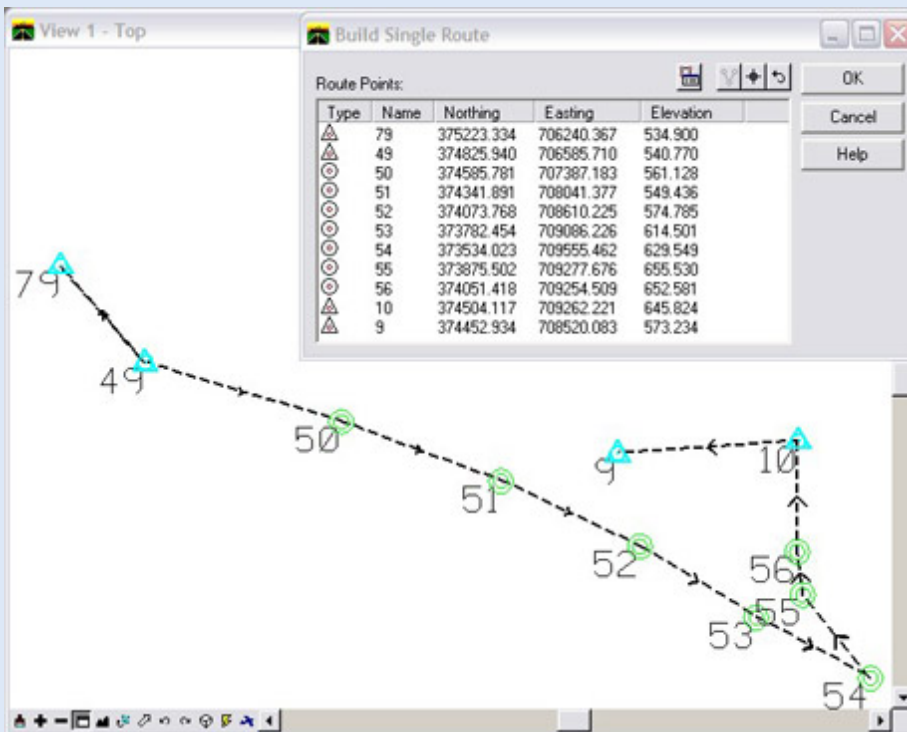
View 1 - Top

Build Single Route

Route Points:

OK

Cancel

Help

| Type | Name | Northing | Easting | Elevation |
|---|---|---|---|---|
| | 79 | 375223.334 | 706240.367 | 534.900 |
| | 49 | 374825.940 | 706585.710 | 540.770 |
| | 50 | 374585.781 | 707387.183 | 561.128 |
| | 51 | 374341.891 | 708041.377 | 549.436 |
| | 52 | 374073.768 | 708610.225 | 574.785 |
| | 53 | 373782.454 | 709086.226 | 614.501 |
| | 54 | 373534.023 | 709555.462 | 629.549 |
| | 55 | 373875.502 | 709277.676 | 655.530 |
| | 56 | 374051.418 | 709254.509 | 652.581 |
| | 10 | 374504.117 | 709262.221 | 645.824 |
| | 9 | 374452.934 | 708520.083 | 573.234 |

79

49

50

51

52

53

54

55

56

10

9